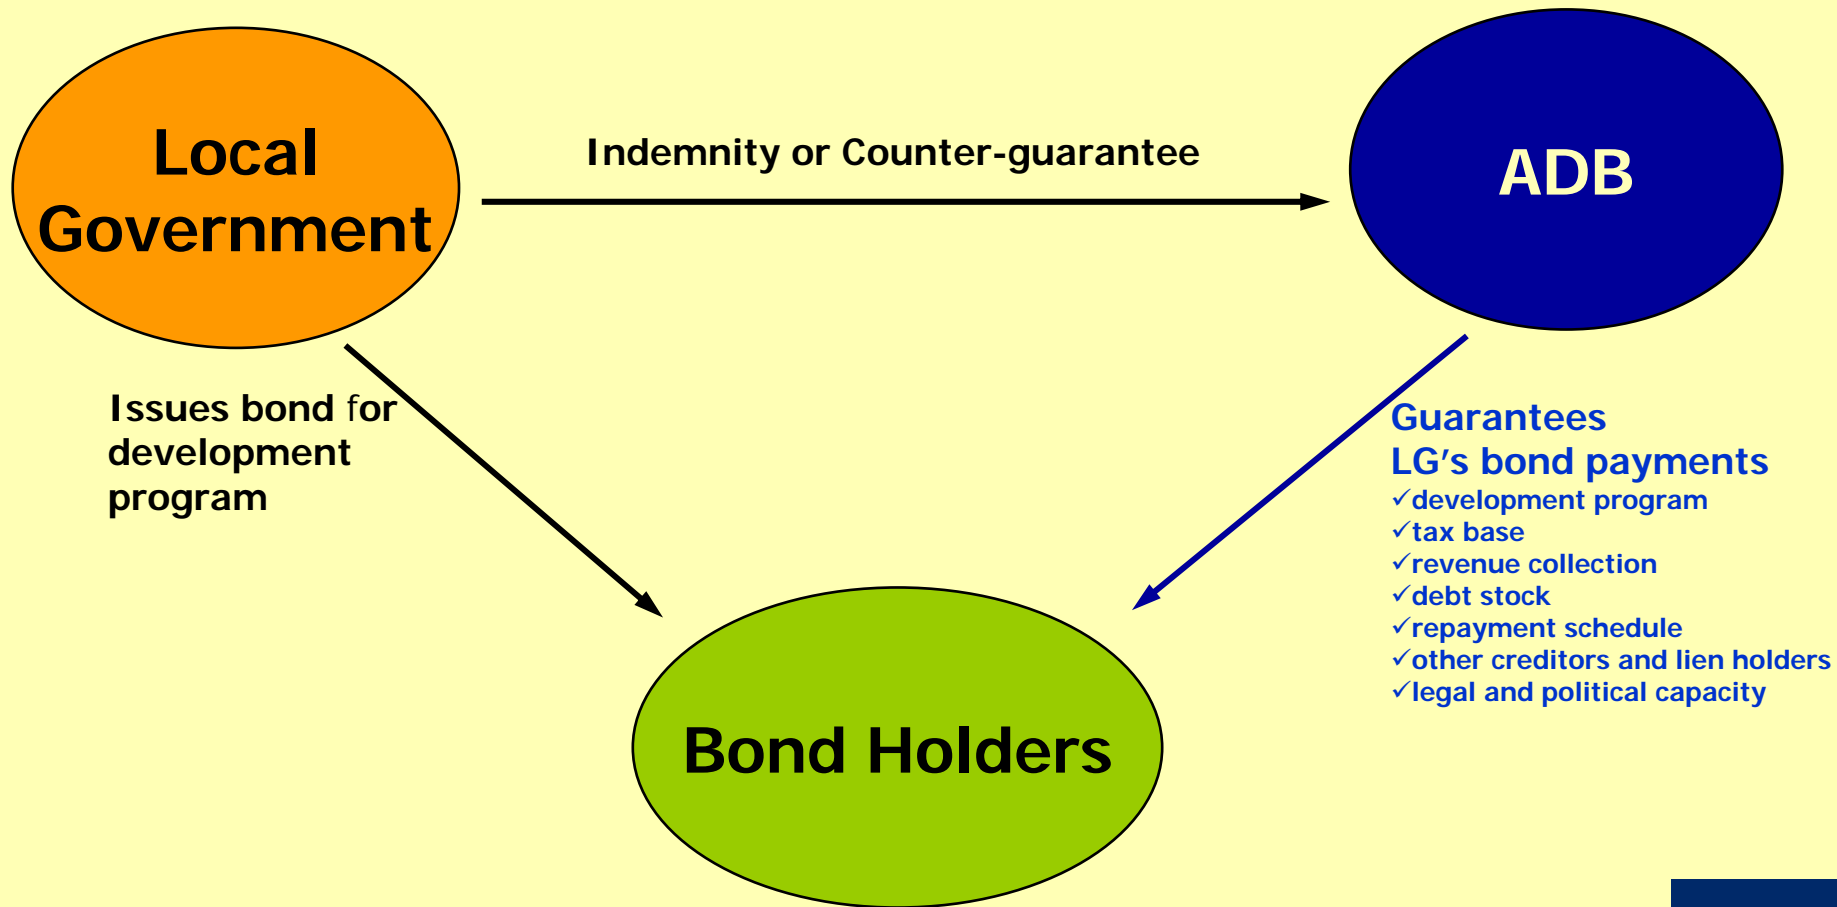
Local Government

Indemnity or Counter-guarantee

ADB

Issues bond for development program

Guarantees LG's bond payments
✓development program
✓tax base
✓revenue collection
✓debt stock
✓repayment schedule
✓other creditors and lien holders
✓legal and political capacity

Bond Holders